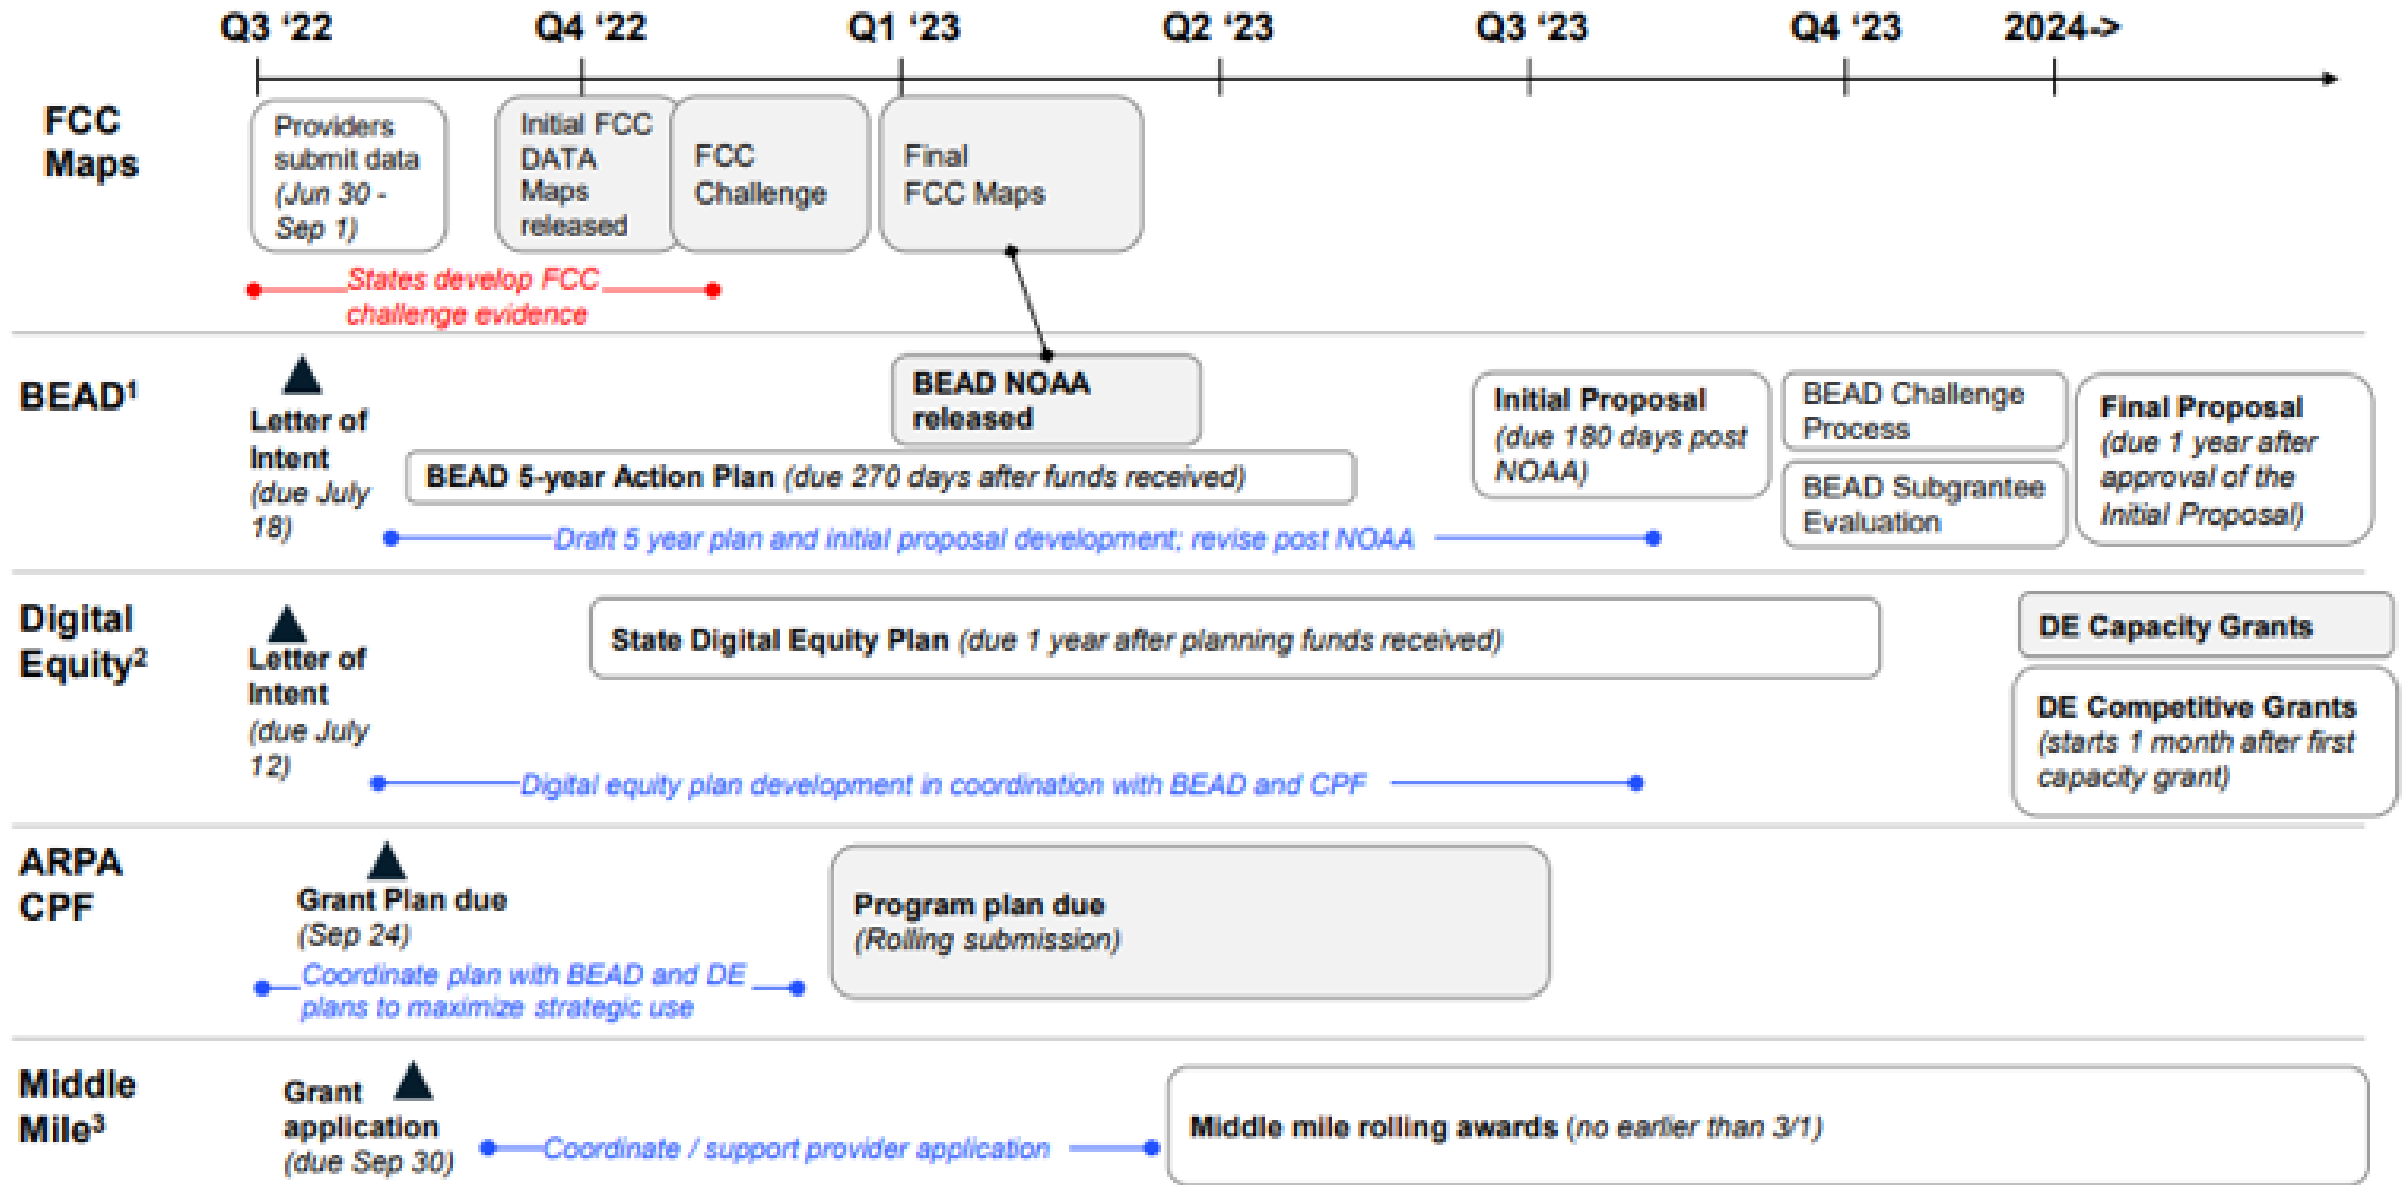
Q3 '22 Q4 '22 Q1 '23 Q2 '23 Q3 '23 Q4 '23 2024->

FCC Maps

Providers submit data (Jun 30 - Sep 1)

Initial FCC DATA Maps released

FCC Challenge

Final FCC Maps

States develop FCC challenge evidence

BEAD¹

Letter of Intent (due July 18)

BEAD NOAA released

BEAD 5-year Action Plan (due 270 days after funds received)

Draft 5 year plan and initial proposal development; revise post NOAA

Initial Proposal (due 180 days post NOAA)

BEAD Challenge Process

BEAD Subgrantee Evaluation

Final Proposal (due 1 year after approval of the Initial Proposal)

Digital Equity²

Letter of Intent (due July 12)

State Digital Equity Plan (due 1 year after planning funds received)

Digital equity plan development in coordination with BEAD and CPF

DE Capacity Grants

DE Competitive Grants (starts 1 month after first capacity grant)

ARPA CPF

Grant Plan due (Sep 24)

Coordinate plan with BEAD and DE plans to maximize strategic use

Program plan due (Rolling submission)

Middle Mile³

Grant application (due Sep 30)

Coordinate / support provider application

Middle mile rolling awards (no earlier than 3/1)